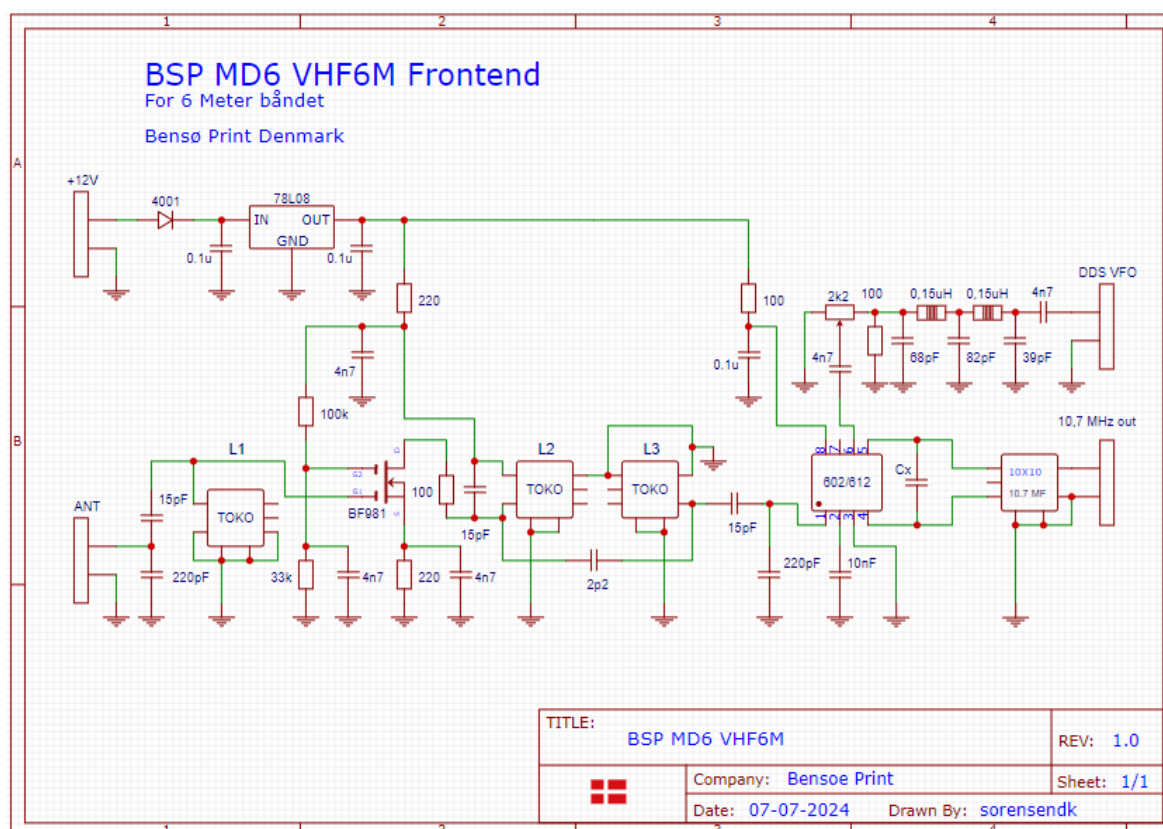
1 2 3 4

A

B

BSP MD6 VHF6M Frontend
For 6 Meter båndet

Bensø Print Denmark

+12V
4001
78L08
IN OUT
GND
0.1u
0.1u
220
100
2k2
100
0,15uH
0,15uH
4n7
DDS VFO
4n7
0.1u
4n7
68pF
82pF
39pF
100k
10,7 MHz out
L1
L2
L3
8 7 6 5
G2
G1
D
S
602/612
Cx
10X10
10.7 MF
ANT
15pF
TOKO
BF981
100
TOKO
TOKO
15pF
1 2 3 4
15pF
220pF
33k
4n7
220
4n7
2p2
220pF
10nF

TITLE:
BSP MD6 VHF6M
REV: 1.0
Company: Bensoe Print
Sheet: 1/1
Date: 07-07-2024
Drawn By: sorensendk